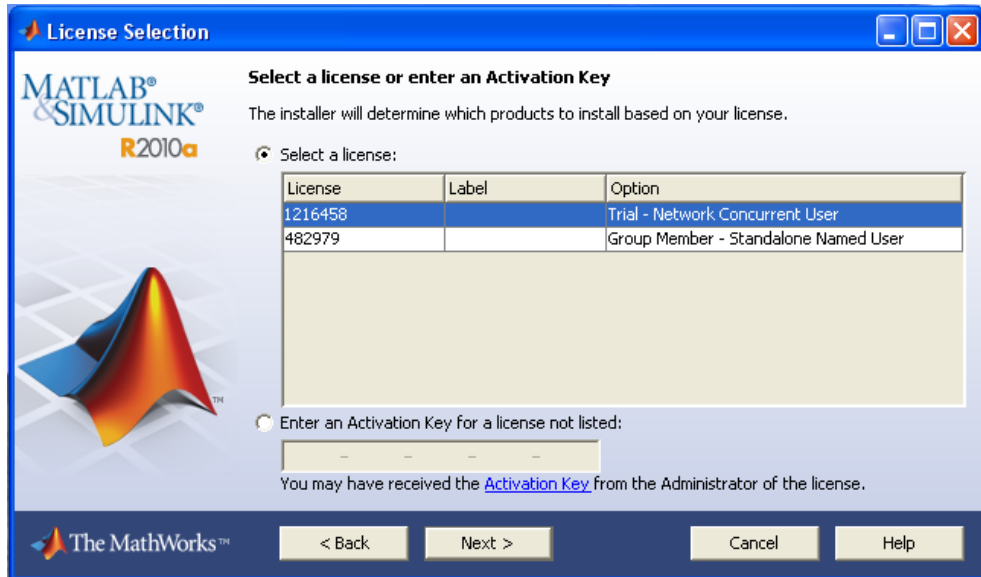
License Selection

MATLAB®
&SIMULINK®
R2010a

Select a license or enter an Activation Key

The installer will determine which products to install based on your license.

Select a license:

| License | Label | Option |
|---|---|---|
| 1216458 | | Trial - Network Concurrent User |
| 482979 | | Group Member - Standalone Named User |

TM

Enter an Activation Key for a license not listed:

- - - -

You may have received the Activation Key from the Administrator of the license.

The MathWorks™

< Back

Next >

Cancel

Help